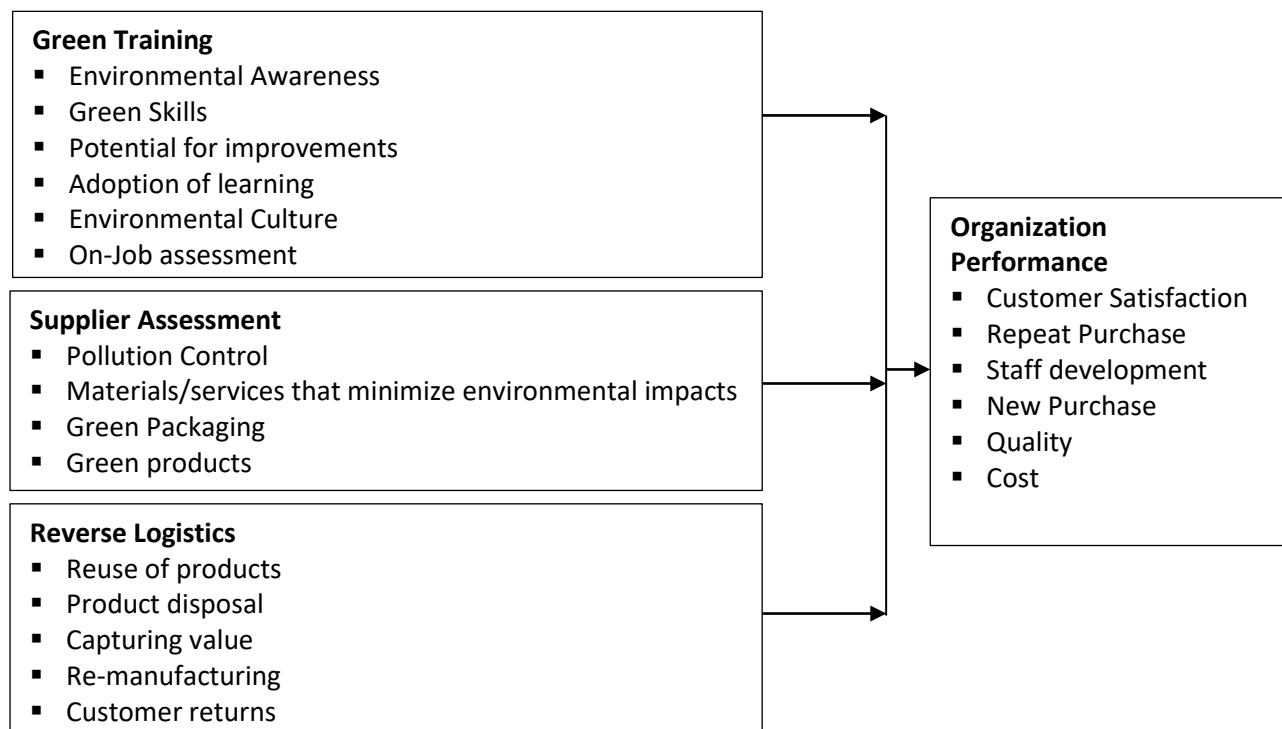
**Green Training**
- Environmental Awareness
- Green Skills
- Potential for improvements
- Adoption of learning
- Environmental Culture
- On-Job assessment

**Supplier Assessment**
- Pollution Control
- Materials/services that minimize environmental impacts
- Green Packaging
- Green products

**Reverse Logistics**
- Reuse of products
- Product disposal
- Capturing value
- Re-manufacturing
- Customer returns

**Organization Performance**
- Customer Satisfaction
- Repeat Purchase
- Staff development
- New Purchase
- Quality
- Cost